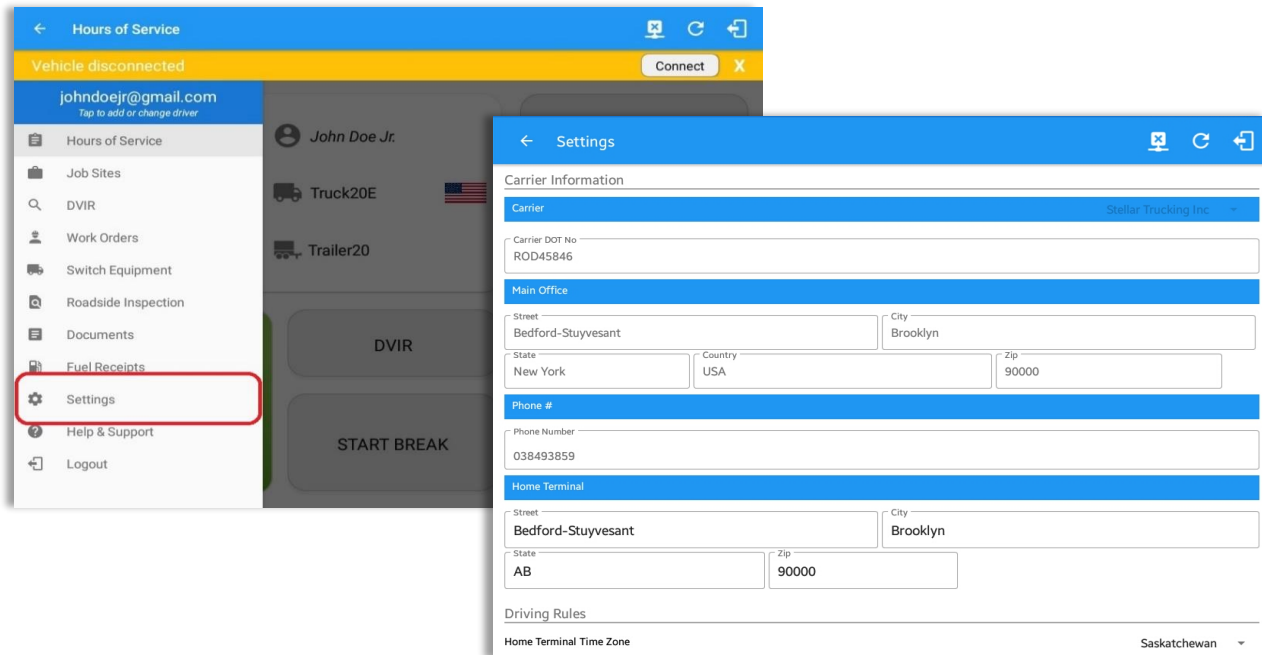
Hours of Service

Vehicle disconnected
Connect
X

johndoejr@gmail.com
Tap to add or change driver

Hours of Service
Job Sites
DVIR
Work Orders
Switch Equipment
Roadside Inspection
Documents
Fuel Receipts
Settings
Help & Support
Logout

John Doe Jr.
Truck20E
Trailer20
DVIR
START BREAK

Settings

Carrier Information
Carrier
Stellar Trucking Inc
Carrier DOT No
ROD45846
Main Office
Street
Bedford-Stuyvesant
City
Brooklyn
State
New York
Country
USA
Zip
90000
Phone #
Phone Number
038493859
Home Terminal
Street
Bedford-Stuyvesant
City
Brooklyn
State
AB
Zip
90000
Driving Rules
Home Terminal Time Zone
Saskatchewan